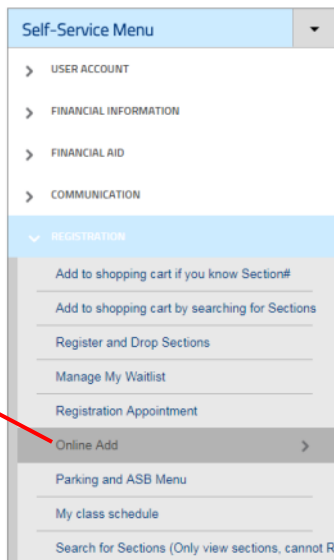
Self-Service Menu

USER ACCOUNT

FINANCIAL INFORMATION

FINANCIAL AID

COMMUNICATION

REGISTRATION

Add to shopping cart if you know Section#

Add to shopping cart by searching for Sections

Register and Drop Sections

Manage My Waitlist

Registration Appointment

Online Add

Parking and ASB Menu

My class schedule

Search for Sections (Only view sections, cannot R